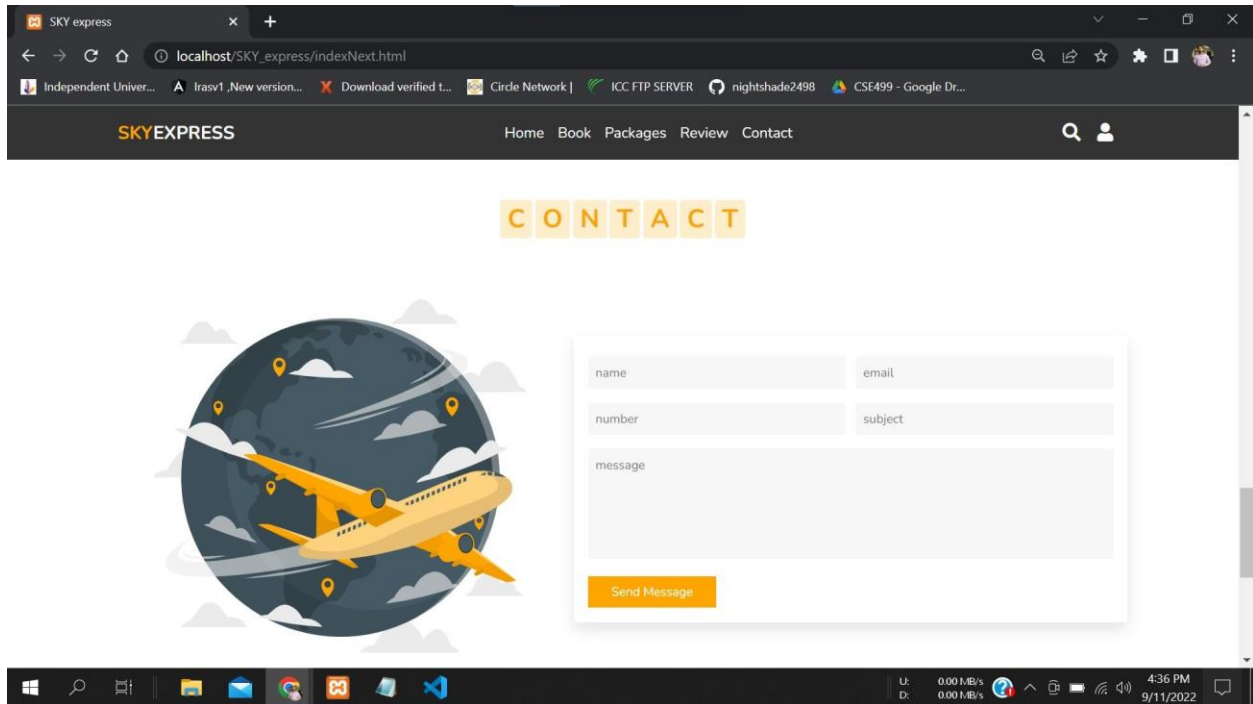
SKY express
localhost/SKY_express/indexNext.html
Independent Univer... Irasv1 ,New version... Download verified t... Circle Network | ICC FTP SERVER nightshade2498 CSE499 - Google Dr...

SKYEXPRESS
Home Book Packages Review Contact

CONTACT

name
email
number
subject
message
Send Message

U: 0.00 MB/s
D: 0.00 MB/s
4:36 PM
9/11/2022